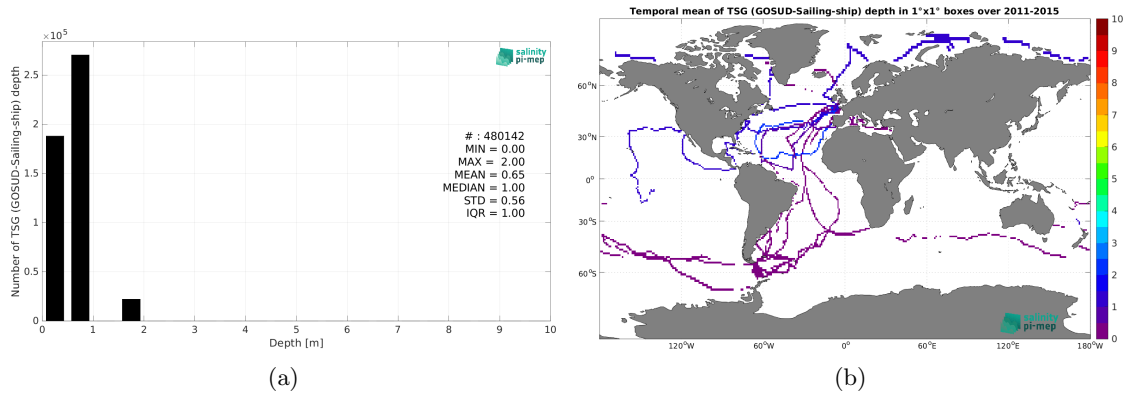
$\times 10^5$

salinity pi-mep

Number of TSG (GOSUD-Sailing-ship) depth

2.5
2
1.5
1
0.5
0

0 1 2 3 4 5 6 7 8 9 10

Depth [m]

# : 480142
MIN = 0.00
MAX = 2.00
MEAN = 0.65
MEDIAN = 1.00
STD = 0.56
IQR = 1.00

(a)

Temporal mean of TSG (GOSUD-Sailing-ship) depth in 1°x1° boxes over 2011-2015

60°N
30°N
0°
30°S
60°S

120°W 60°W 0° 60°E 120°E 180°W

salinity pi-mep

10
9
8
7
6
5
4
3
2
1
0

(b)